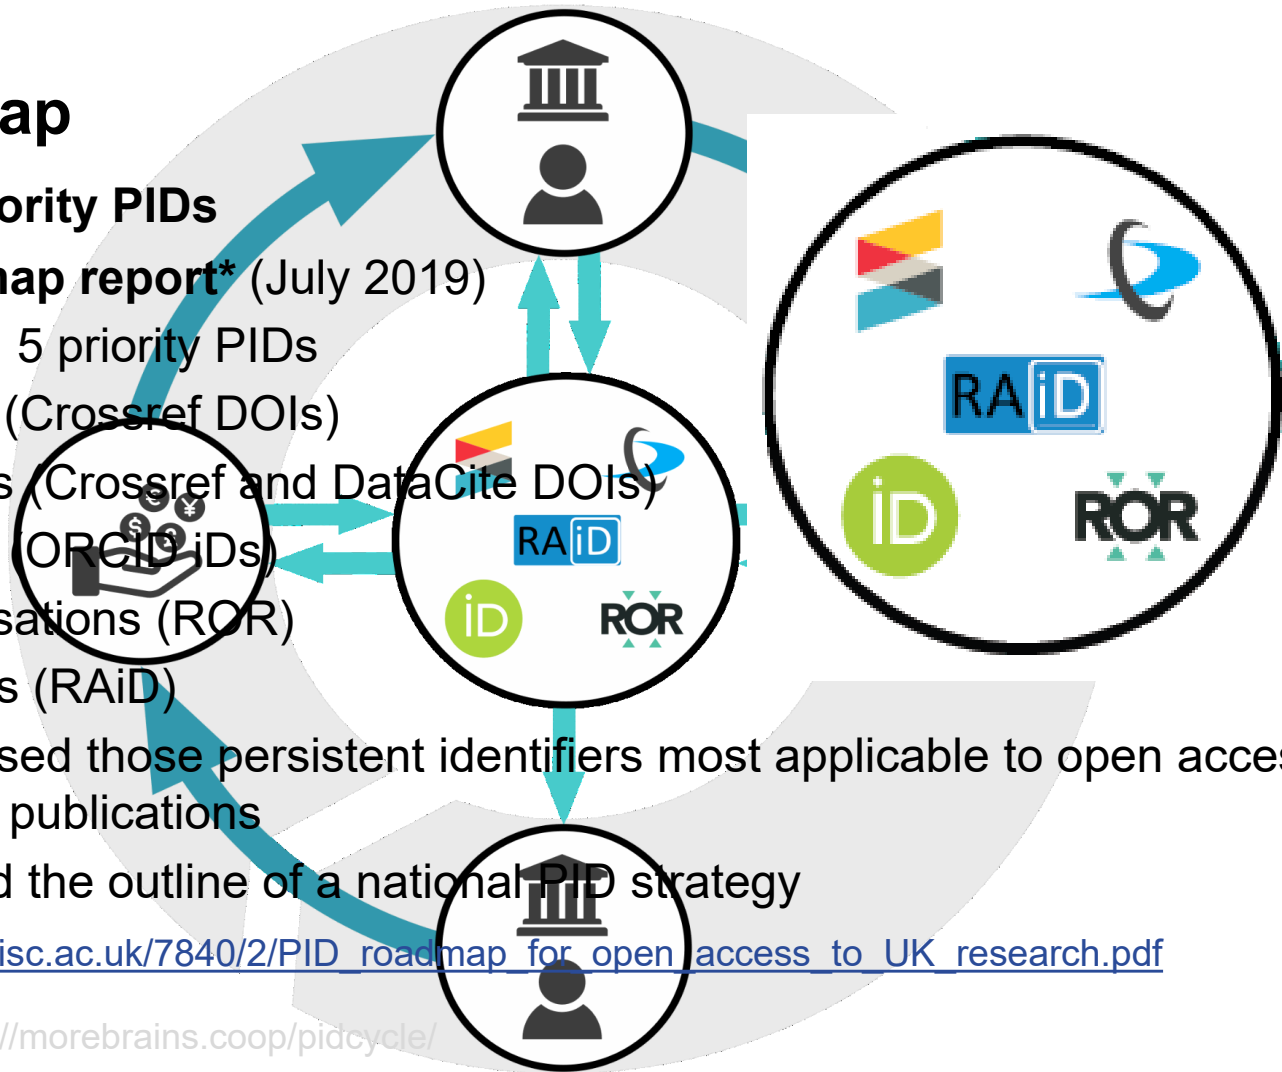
ap

ority PIDs

nap report* (July 2019)

5 priority PIDs

(Crossref DOIs)

s (Crossref and DataCite DOIs)

(ORCID iDs)

sations (ROR)

s (RAiD)

sed those persistent identifiers most applicable to open acces publications

d the outline of a national PID strategy

isc.ac.uk/7840/2/PID_roadmap_for_open_access_to_UK_research.pdf

RAiD

iD

ROR

RAiD

iD

ROR

//morebrains.coop/pidcycle/